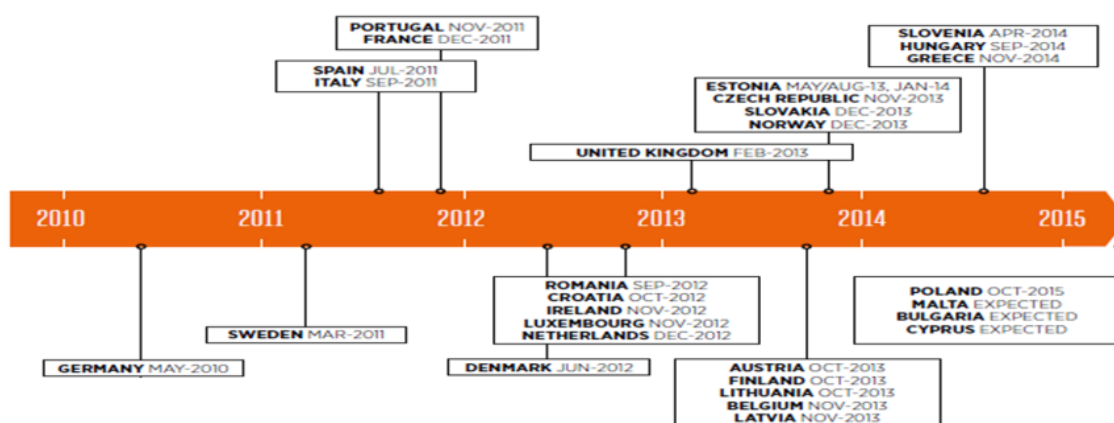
PORTUGAL NOV-2011
FRANCE DEC-2011

SPAIN JUL-2011
ITALY SEP-2011

SLOVENIA APR-2014
HUNGARY SEP-2014
GREECE NOV-2014

ESTONIA MAY/AUG-13, JAN-14
CZECH REPUBLIC NOV-2013
SLOVAKIA DEC-2013
NORWAY DEC-2013

UNITED KINGDOM FEB-2013

2010 2011 2012 2013 2014 2015

GERMANY MAY-2010

SWEDEN MAR-2011

ROMANIA SEP-2012
CROATIA OCT-2012
IRELAND NOV-2012
LUXEMBOURG NOV-2012
NETHERLANDS DEC-2012

DENMARK JUN-2012

AUSTRIA OCT-2013
FINLAND OCT-2013
LITHUANIA OCT-2013
BELGIUM NOV-2013
LATVIA NOV-2013

POLAND OCT-2015
MALTA EXPECTED
BULGARIA EXPECTED
CYPRUS EXPECTED